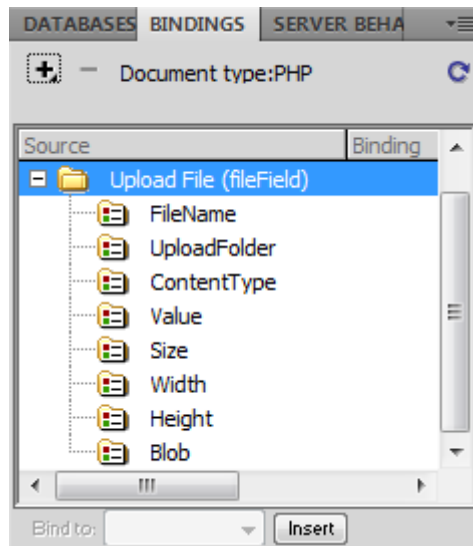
DATABASES BINDINGS SERVER BEHA

+ − Document type:PHP

| Source | Binding |
|---|---|
| Upload File (fileField) | |
| FileName | |
| UploadFolder | |
| ContentType | |
| Value | |
| Size | |
| Width | |
| Height | |
| Blob | |

Bind to: Insert